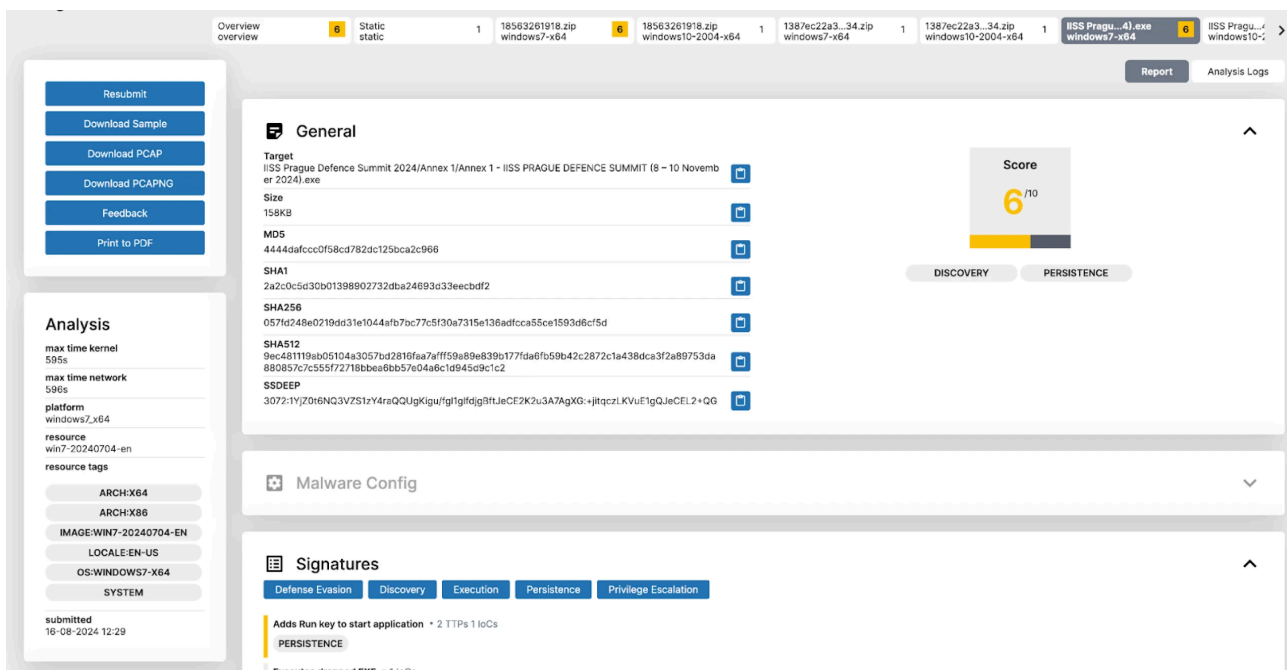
Overview
overview
6
Static
static
1
18563261918.zip
windows7-x64
6
18563261918.zip
windows10-2004-x64
1
1387ec22a3...34.zip
windows7-x64
1
1387ec22a3...34.zip
windows10-2004-x64
1
IISS Pragu...4).exe
windows7-x64
6
IISS Pragu...
windows10-

Report
Analysis Logs

Resubmit
Download Sample
Download PCAP
Download PCAPNG
Feedback
Print to PDF

Analysis
max time kernel
595s
max time network
596s
platform
windows7_x64
resource
win7-20240704-en
resource tags
ARCH:X64
ARCH:X86
IMAGE:WIN7-20240704-EN
LOCALE:EN-US
OS:WINDOWS7-X64
SYSTEM
submitted
16-08-2024 12:29

General

Target
IISS Prague Defence Summit 2024/Annex 1/Annex 1 - IISS PRAGUE DEFENCE SUMMIT (8 – 10 November 2024).exe
Size
158KB
MD5
4444dafccc0f58cd782dc125bca2c966
SHA1
2a2c0c5d30b01398902732dba24693d33eecbdf2
SHA256
057fd248e0219dd31e1044afb7bc77c5f30a7315e136adfcca55ce1593d6cf5d
SHA512
9ec481119ab05104a3057bd2816faa7afff59a89e839b177fda6fb59b42c2872c1a438dca3f2a89753da880857c7c555f72718bbea6bb57e04a6c1d945d9c1c2
SSDEEP
3072:1YjZ0t6NQ3VZS1zY4raQQUgKigu/fgl1glfdjgBftJeCE2K2u3A7AgXG:+jitqczLKVuE1gQJeCEL2+QG

Score
6/10

DISCOVERY
PERSISTENCE

Malware Config

Signatures

Defense Evasion
Discovery
Execution
Persistence
Privilege Escalation

Adds Run key to start application • 2 TTPs 1 IoCs
PERSISTENCE